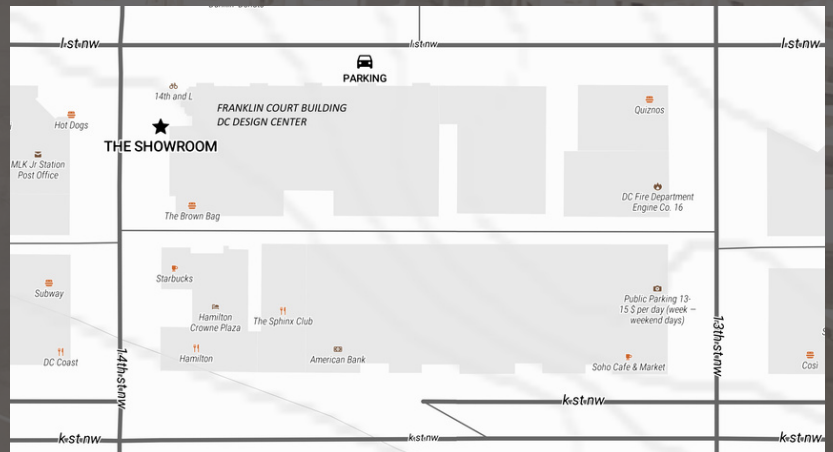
l st nw
l st nw
l st nw
PARKING
14th and L
FRANKLIN COURT BUILDING
DC DESIGN CENTER
Quiznos
Hot Dogs
THE SHOWROOM
MLK Jr Station Post Office
DC Fire Department Engine Co. 16
The Brown Bag
Starbucks
Subway
Public Parking 13-15 $ per day (week – weekend days)
Hamilton Crowne Plaza
The Sphinx Club
DC Coast
Hamilton
American Bank
Soho Cafe & Market
14th st nw
13th st nw
Cosi
k st nw
k st nw
k st nw
k st nw